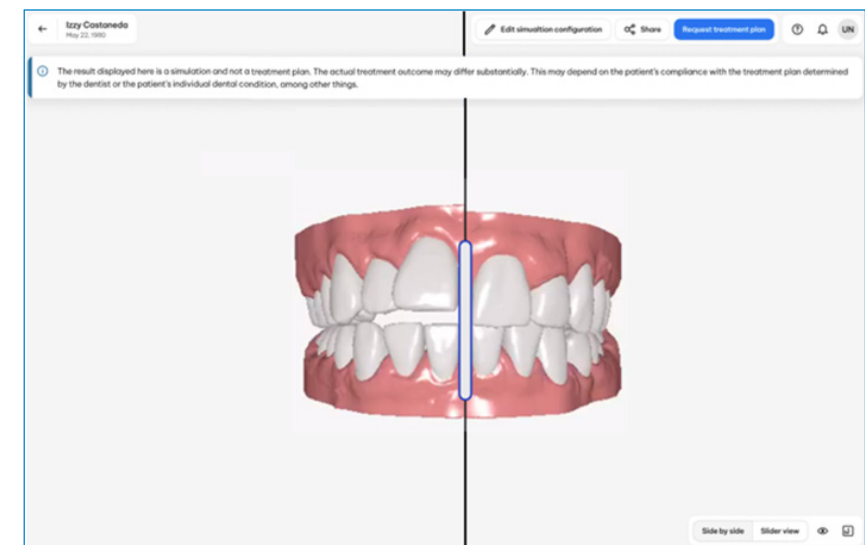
←
Izzy Castaneda
May 22, 1980

Edit simulation configuration
Share
Request treatment plan
UN

The result displayed here is a simulation and not a treatment plan. The actual treatment outcome may differ substantially. This may depend on the patient's compliance with the treatment plan determined by the dentist or the patient's individual dental condition, among other things.

Side by side
Slider view